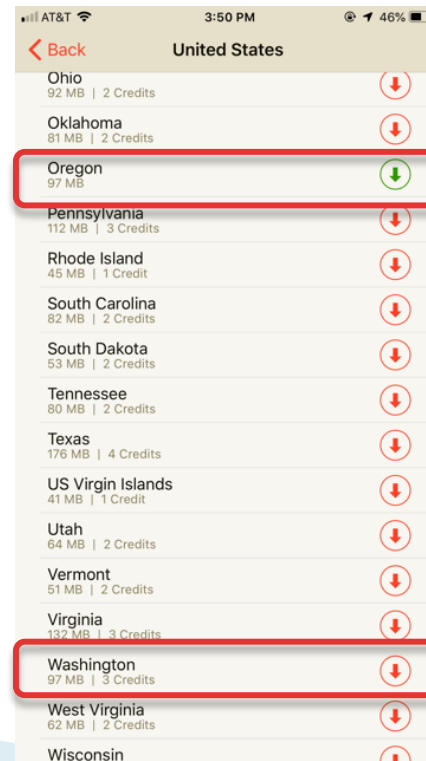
AT&T 3:50 PM 46%

Back United States

Ohio
92 MB | 2 Credits

Oklahoma
81 MB | 2 Credits

Oregon
97 MB

Pennsylvania
112 MB | 3 Credits

Rhode Island
45 MB | 1 Credit

South Carolina
82 MB | 2 Credits

South Dakota
53 MB | 2 Credits

Tennessee
80 MB | 2 Credits

Texas
176 MB | 4 Credits

US Virgin Islands
41 MB | 1 Credit

Utah
64 MB | 2 Credits

Vermont
51 MB | 2 Credits

Virginia
132 MB | 3 Credits

Washington
97 MB | 3 Credits

West Virginia
62 MB | 2 Credits

Wisconsin